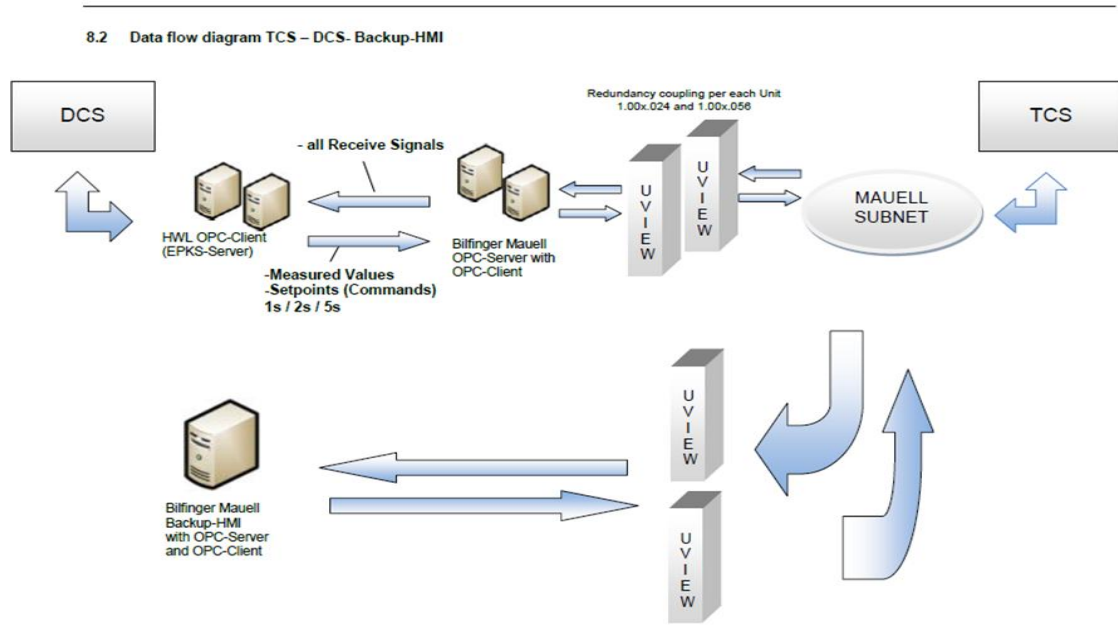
8.2 Data flow diagram TCS – DCS- Backup-HMI

DCS

Redundancy coupling per each Unit 1.00x.024 and 1.00x.056

TCS

- all Receive Signals

HWL OPC-Client (EPKS-Server)

-Measured Values
-Setpoints (Commands)
1s / 2s / 5s

Bilfinger Mauell OPC-Server with OPC-Client

U
V
I
E
W

U
V
I
E
W

MAUELL SUBNET

U
V
I
E
W

Bilfinger Mauell Backup-HMI with OPC-Server and OPC-Client

U
V
I
E
W